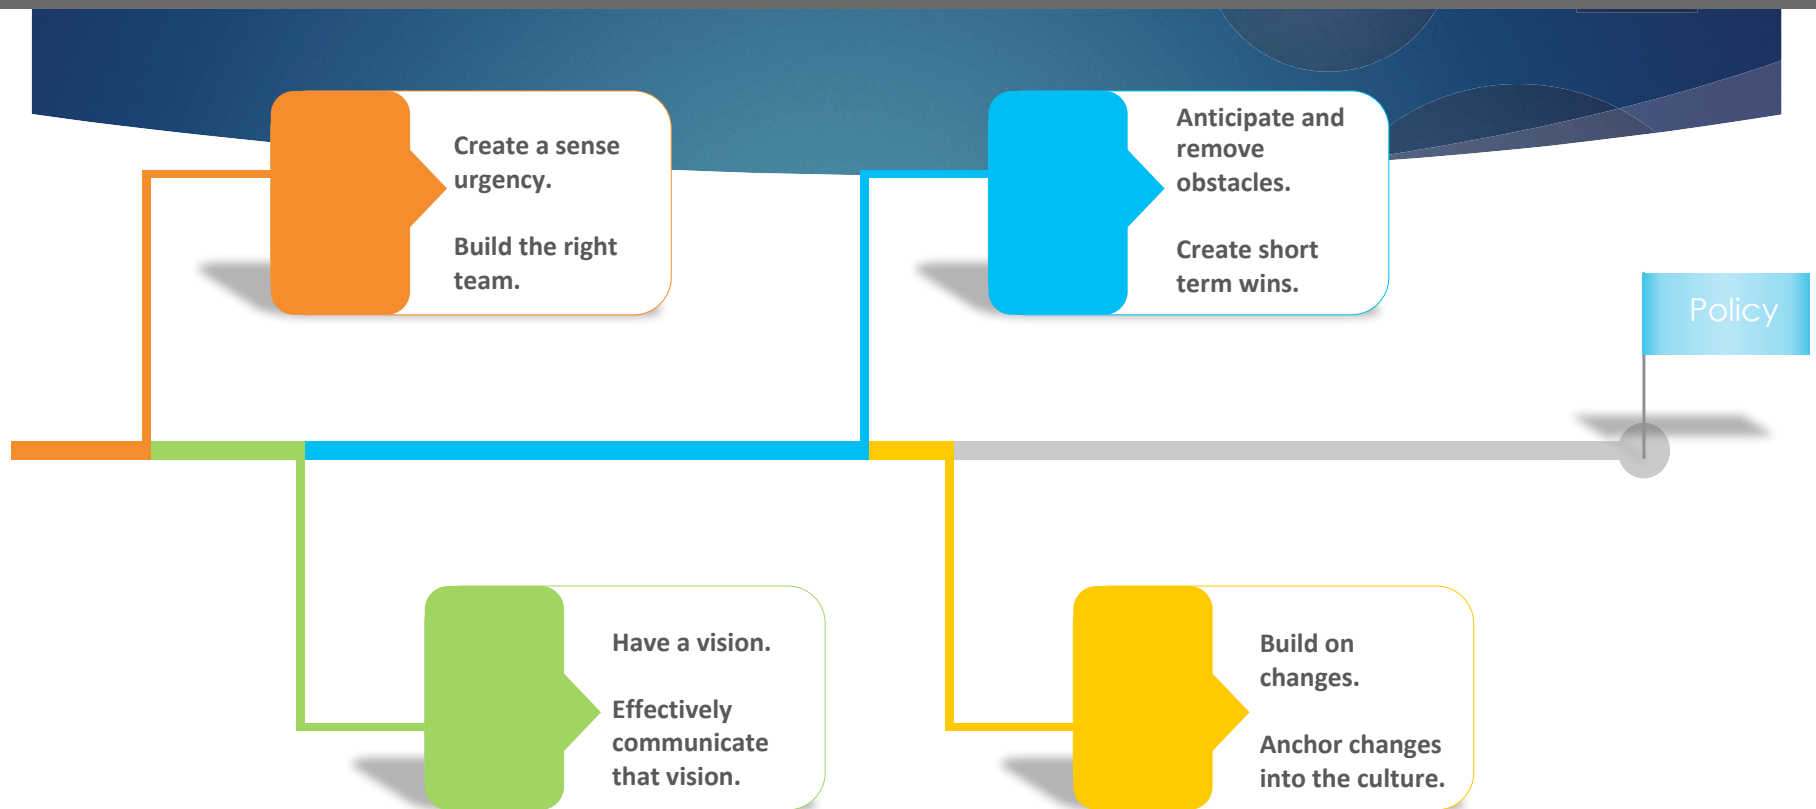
Create a sense urgency.

Build the right team.

Anticipate and remove obstacles.

Create short term wins.

Policy

Have a vision.

Effectively communicate that vision.

Build on changes.

Anchor changes into the culture.